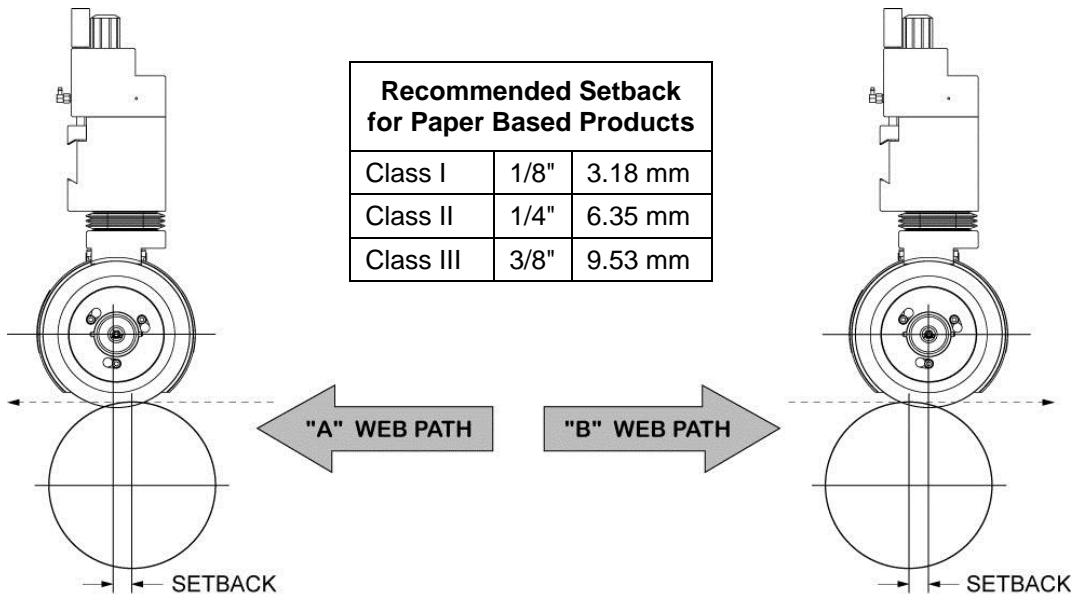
| Recommended Setback for Paper Based Products | | |
|---|---|---|
| Class I | 1/8" | 3.18 mm |
| Class II | 1/4" | 6.35 mm |
| Class III | 3/8" | 9.53 mm |

"A" WEB PATH

"B" WEB PATH

SETBACK

SETBACK